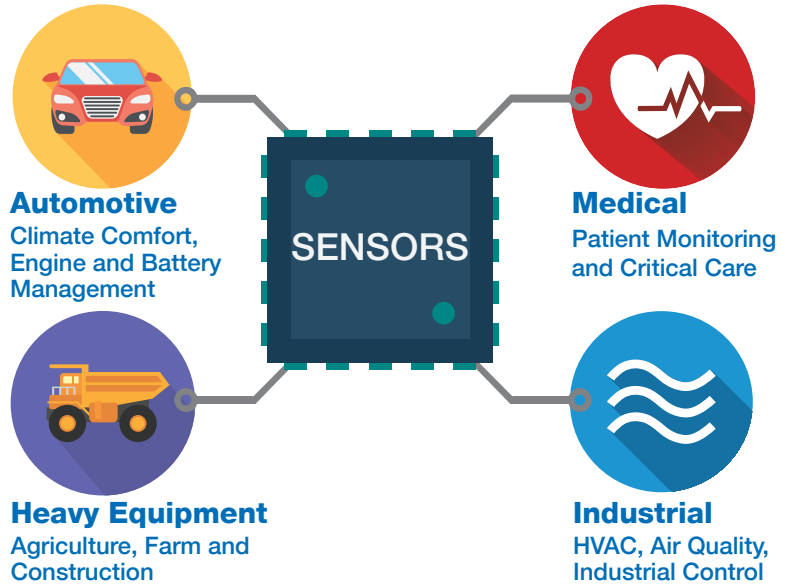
SENSORS

Automotive
Climate Comfort, Engine and Battery Management

Medical
Patient Monitoring and Critical Care

Heavy Equipment
Agriculture, Farm and Construction

Industrial
HVAC, Air Quality, Industrial Control